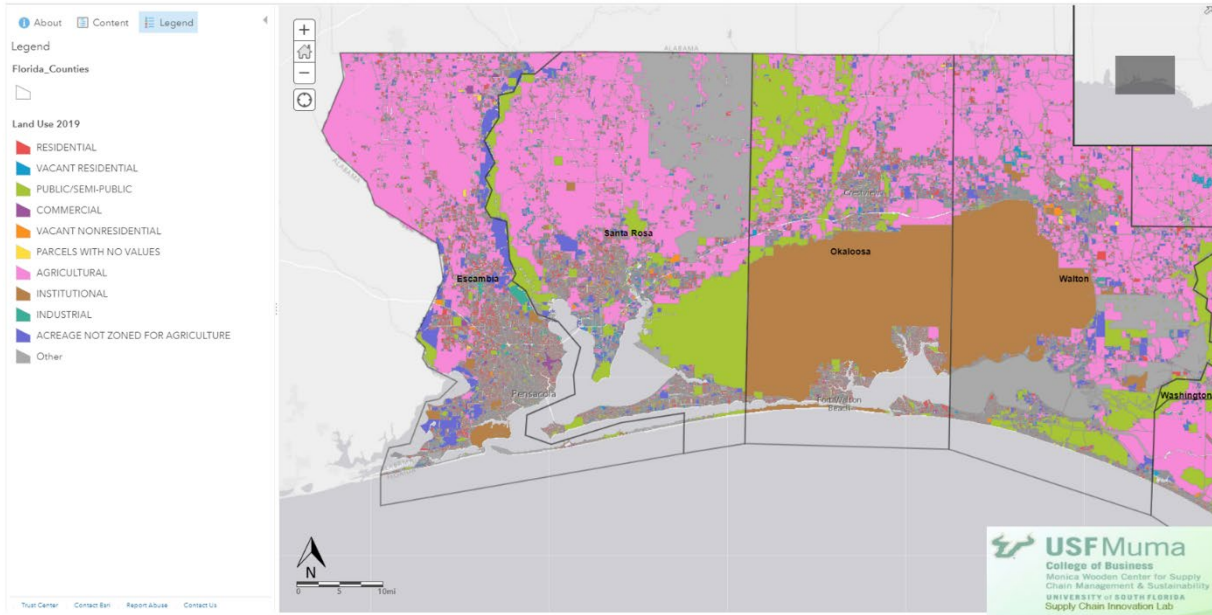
About Content Legend

Legend

Florida_Counties

Land Use 2019

RESIDENTIAL

VACANT RESIDENTIAL

PUBLIC/SEMI-PUBLIC

COMMERCIAL

VACANT NONRESIDENTIAL

PARCELS WITH NO VALUES

AGRICULTURAL

INSTITUTIONAL

INDUSTRIAL

ACREAGE NOT ZONED FOR AGRICULTURE

Other

Trust Center Contact Esri Report Abuse Contact Us

ALABAMA

ALABAMA

Santa Rosa

Crestview

Okaloosa

Walton

Escambia

Pensacola

Fort Walton Beach

Washington

N

0 5 10mi

USF Muma
College of Business
Monica Wooden Center for Supply Chain Management & Sustainability
UNIVERSITY of SOUTH FLORIDA
Supply Chain Innovation Lab